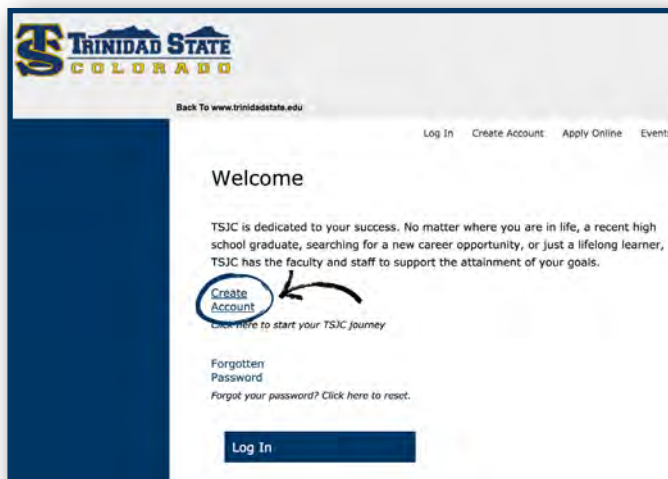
TS TRINIDAD STATE COLORADO

Back To www.trinidadstate.edu

Log In Create Account Apply Online Events

Welcome

TSJC is dedicated to your success. No matter where you are in life, a recent high school graduate, searching for a new career opportunity, or just a lifelong learner, TSJC has the faculty and staff to support the attainment of your goals.

Create Account
Click here to start your TSJC journey

Forgotten Password
Forgot your password? Click here to reset.

Log In